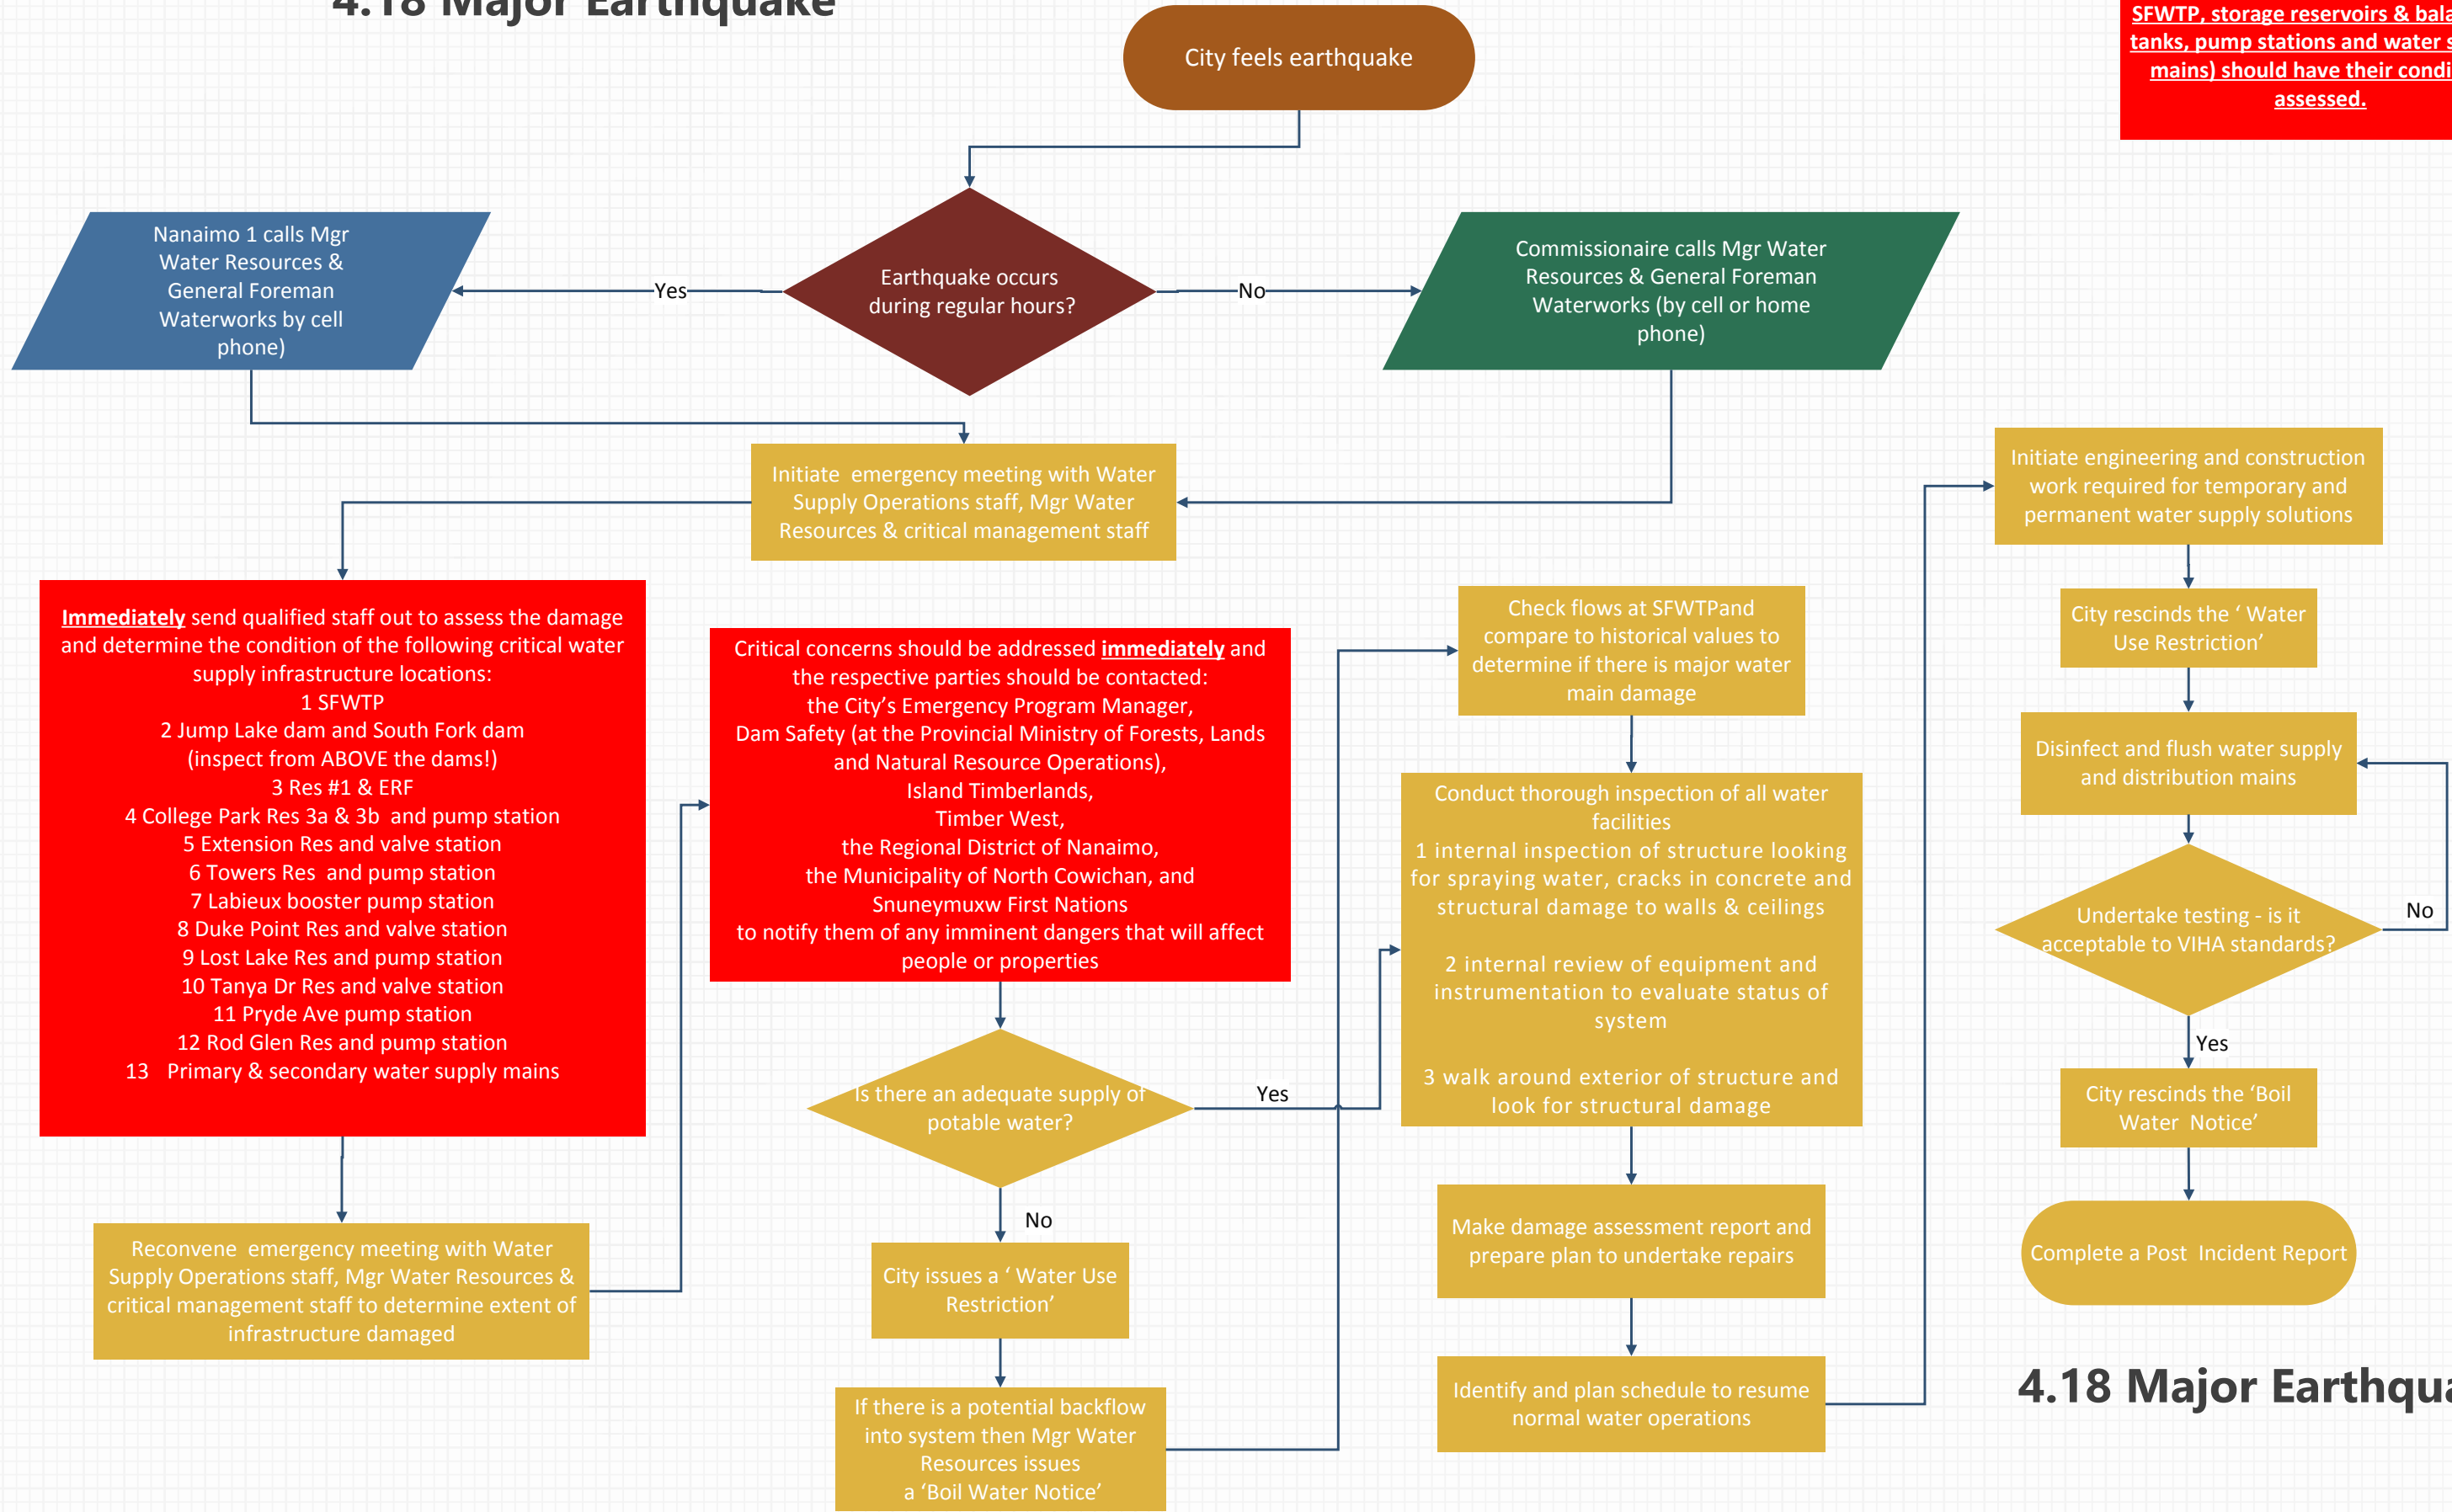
4.18 Major Earthquake

SFWTP, storage reservoirs & bal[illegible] tanks, pump stations and water s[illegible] mains) should have their condi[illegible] assessed.

City feels earthquake

Earthquake occurs during regular hours?

Yes

No

Nanaimo 1 calls Mgr Water Resources & General Foreman Waterworks by cell phone)

Commissionaire calls Mgr Water Resources & General Foreman Waterworks (by cell or home phone)

Initiate emergency meeting with Water Supply Operations staff, Mgr Water Resources & critical management staff

Immediately send qualified staff out to assess the damage and determine the condition of the following critical water supply infrastructure locations:
1 SFWTP
2 Jump Lake dam and South Fork dam (inspect from ABOVE the dams!)
3 Res #1 & ERF
4 College Park Res 3a & 3b and pump station
5 Extension Res and valve station
6 Towers Res and pump station
7 Labieux booster pump station
8 Duke Point Res and valve station
9 Lost Lake Res and pump station
10 Tanya Dr Res and valve station
11 Pryde Ave pump station
12 Rod Glen Res and pump station
13 Primary & secondary water supply mains

Critical concerns should be addressed immediately and the respective parties should be contacted:
the City’s Emergency Program Manager,
Dam Safety (at the Provincial Ministry of Forests, Lands and Natural Resource Operations),
Island Timberlands,
Timber West,
the Regional District of Nanaimo,
the Municipality of North Cowichan, and
Snuneymuxw First Nations
to notify them of any imminent dangers that will affect people or properties

Reconvene emergency meeting with Water Supply Operations staff, Mgr Water Resources & critical management staff to determine extent of infrastructure damaged

Is there an adequate supply of potable water?

Yes

No

City issues a ‘ Water Use Restriction’

If there is a potential backflow into system then Mgr Water Resources issues a ‘Boil Water Notice’

Check flows at SFWTPand compare to historical values to determine if there is major water main damage

Conduct thorough inspection of all water facilities
1 internal inspection of structure looking for spraying water, cracks in concrete and structural damage to walls & ceilings

2 internal review of equipment and instrumentation to evaluate status of system

3 walk around exterior of structure and look for structural damage

Make damage assessment report and prepare plan to undertake repairs

Identify and plan schedule to resume normal water operations

Initiate engineering and construction work required for temporary and permanent water supply solutions

City rescinds the ‘ Water Use Restriction’

Disinfect and flush water supply and distribution mains

Undertake testing - is it acceptable to VIHA standards?

No

Yes

City rescinds the ‘Boil Water Notice’

Complete a Post Incident Report

4.18 Major Earthqua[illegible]